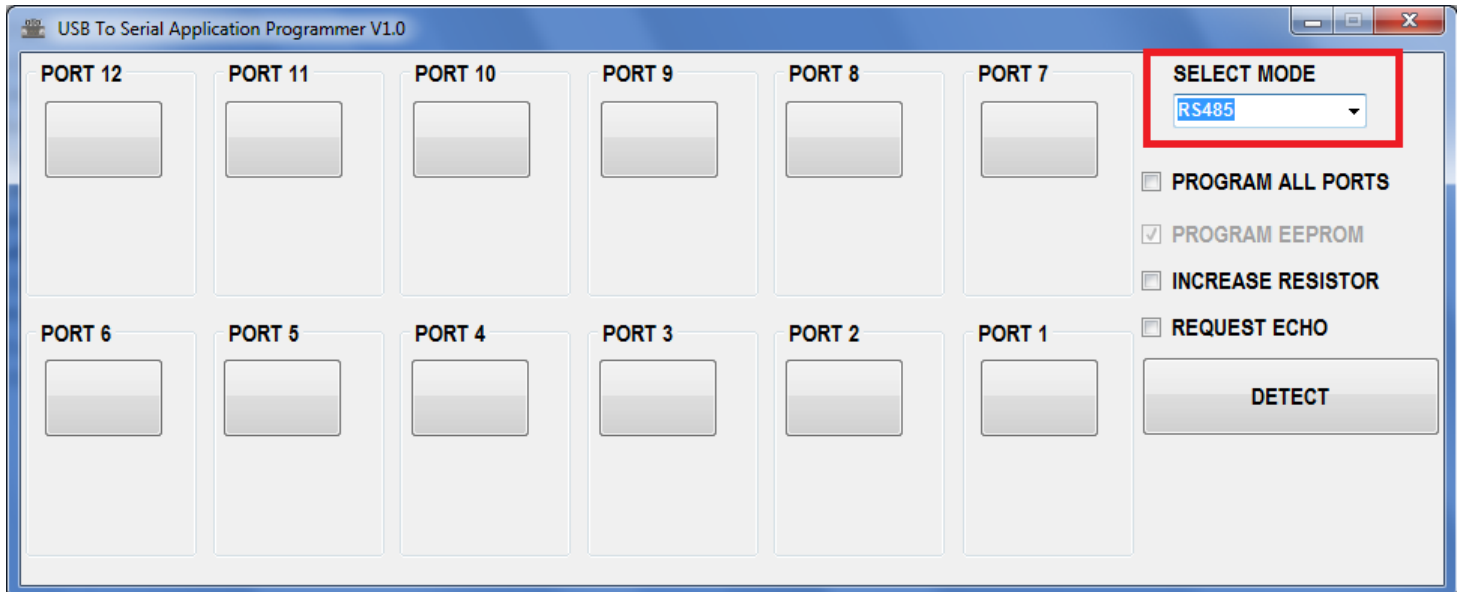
USB To Serial Application Programmer V1.0

PORT 12
PORT 11
PORT 10
PORT 9
PORT 8
PORT 7

SELECT MODE
RS485

PROGRAM ALL PORTS
PROGRAM EEPROM
INCREASE RESISTOR
REQUEST ECHO

PORT 6
PORT 5
PORT 4
PORT 3
PORT 2
PORT 1

DETECT